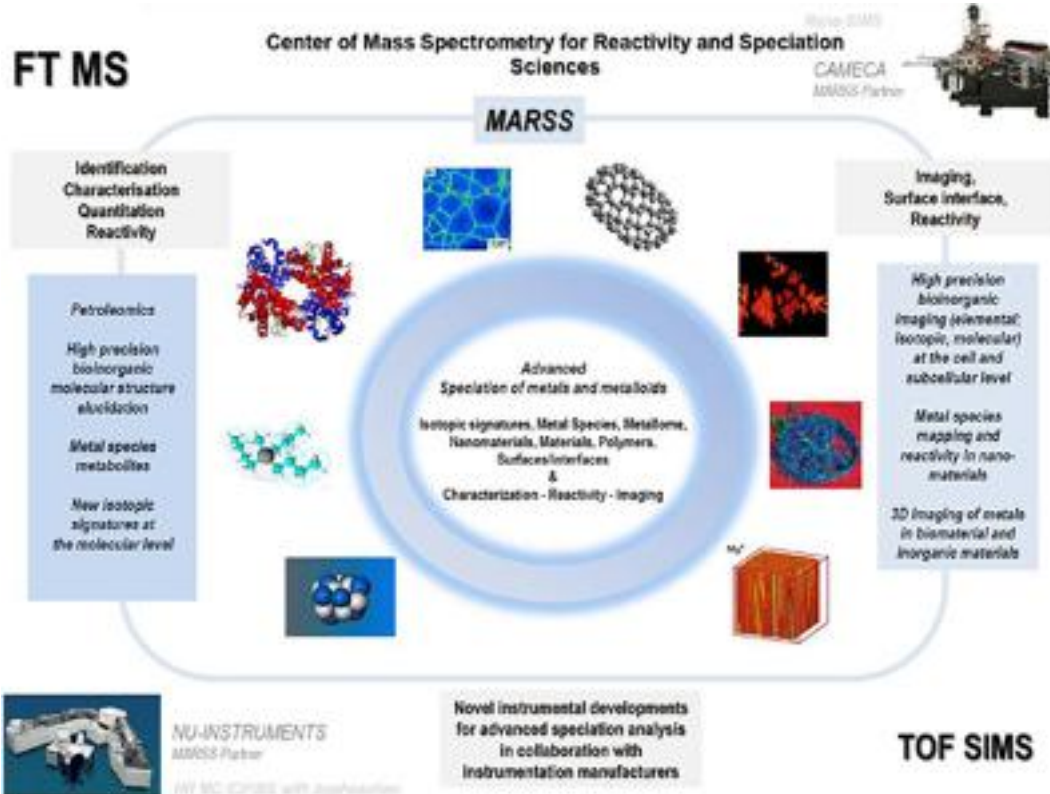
FT MS

Center of Mass Spectrometry for Reactivity and Speciation Sciences

Nano SIMS
CAMECA
MARSS Partner

MARSS

Identification
Characterisation
Quantitation
Reactivity

Imaging,
Surface interface,
Reactivity

Petroleomics

High precision bioinorganic molecular structure elucidation

Metal species metabolites

New isotopic signatures at the molecular level

Advanced
Speciation of metals and metalloids

Isotopic signatures, Metal Species, Metallome, Nanomaterials, Materials, Polymers, Surfaces/Interfaces
&
Characterization - Reactivity - Imaging

High precision bioinorganic imaging (elemental; isotopic, molecular) at the cell and subcellular level

Metal species mapping and reactivity in nano-materials

3D imaging of metals in biomaterial and inorganic materials

NU-INSTRUMENTS
MARSS Partner
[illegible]

Novel instrumental developments for advanced speciation analysis in collaboration with instrumentation manufacturers

TOF SIMS